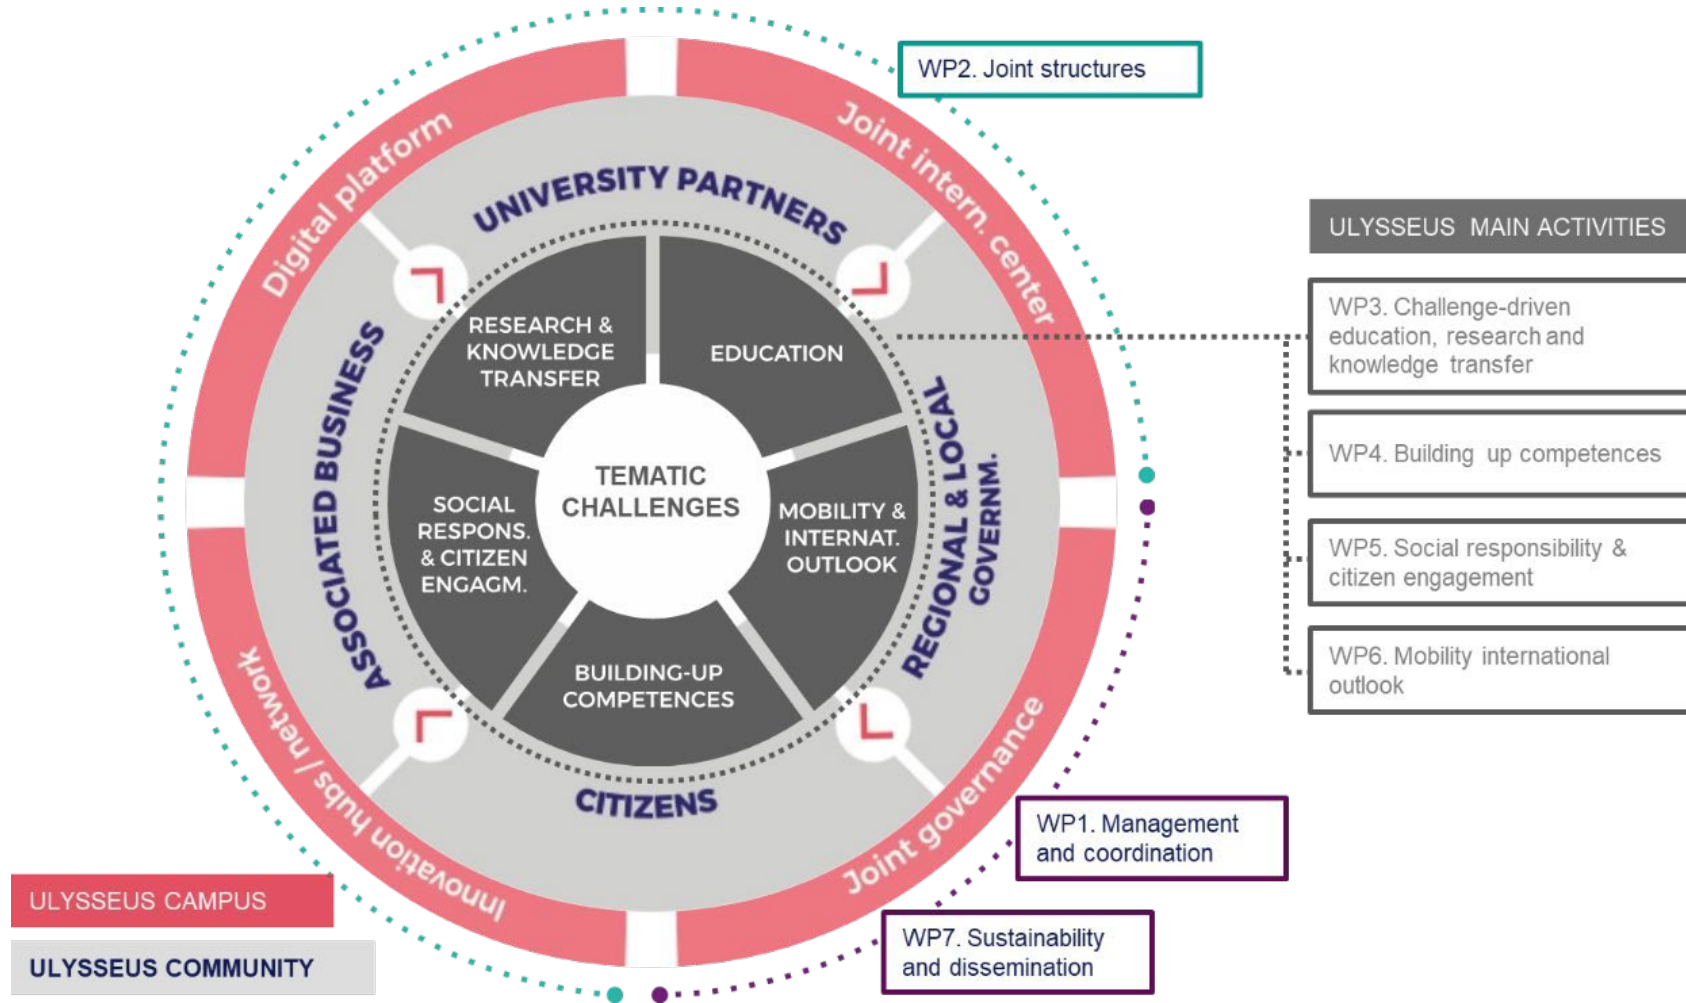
WP2. Joint structures

Digital platform

Joint intern. center

UNIVERSITY PARTNERS

ASSOCIATED BUSINESS

REGIONAL & LOCAL GOVERNM.

CITIZENS

RESEARCH & KNOWLEDGE TRANSFER

EDUCATION

TEMATIC CHALLENGES

SOCIAL RESPONS. & CITIZEN ENGAGM.

MOBILITY & INTERNAT. OUTLOOK

BUILDING-UP COMPETENCES

Innovation hubs / network

Joint governance

ULYSSEUS MAIN ACTIVITIES

WP3. Challenge-driven education, research and knowledge transfer

WP4. Building up competences

WP5. Social responsibility & citizen engagement

WP6. Mobility international outlook

WP1. Management and coordination

WP7. Sustainability and dissemination

ULYSSEUS CAMPUS

ULYSSEUS COMMUNITY